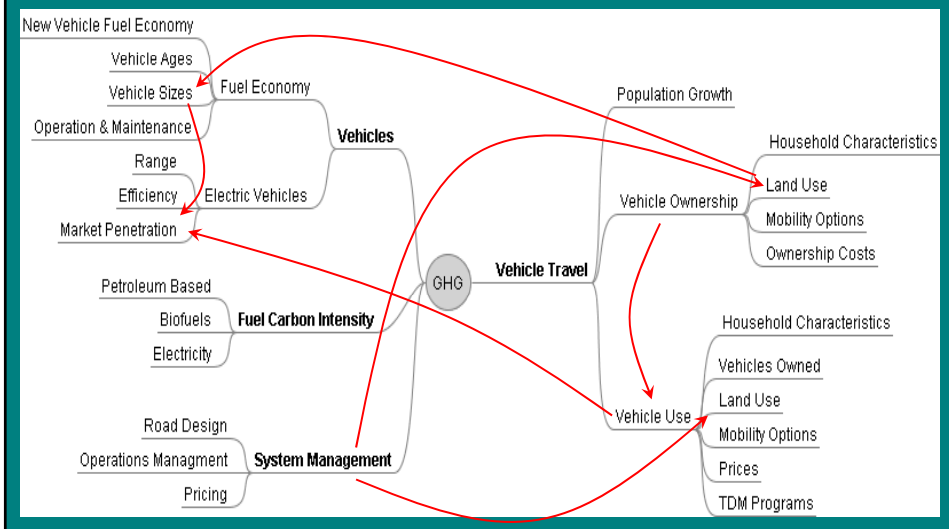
New Vehicle Fuel Economy

Vehicle Ages

Vehicle Sizes

Fuel Economy

Operation & Maintenance

Vehicles

Range

Efficiency

Electric Vehicles

Market Penetration

Petroleum Based

Biofuels

Fuel Carbon Intensity

Electricity

GHG

Road Design

Operations Managment

System Management

Pricing

Population Growth

Household Characteristics

Land Use

Vehicle Ownership

Mobility Options

Ownership Costs

Vehicle Travel

Household Characteristics

Vehicles Owned

Land Use

Vehicle Use

Mobility Options

Prices

TDM Programs